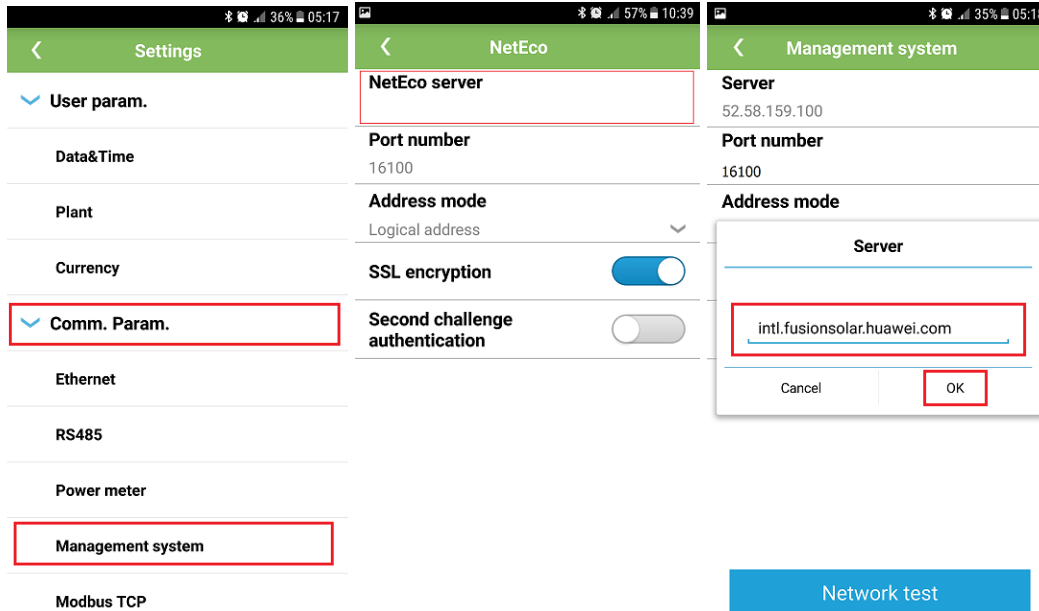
36% 05:17

Settings

User param.

Data&Time

Plant

Currency

Comm. Param.

Ethernet

RS485

Power meter

Management system

Modbus TCP

57% 10:39

NetEco

NetEco server

Port number

16100

Address mode

Logical address

SSL encryption

Second challenge authentication

35% 05:1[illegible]

Management system

Server

52.58.159.100

Port number

16100

Address mode

Server

intl.fusionsolar.huawei.com

Cancel

OK

Network test